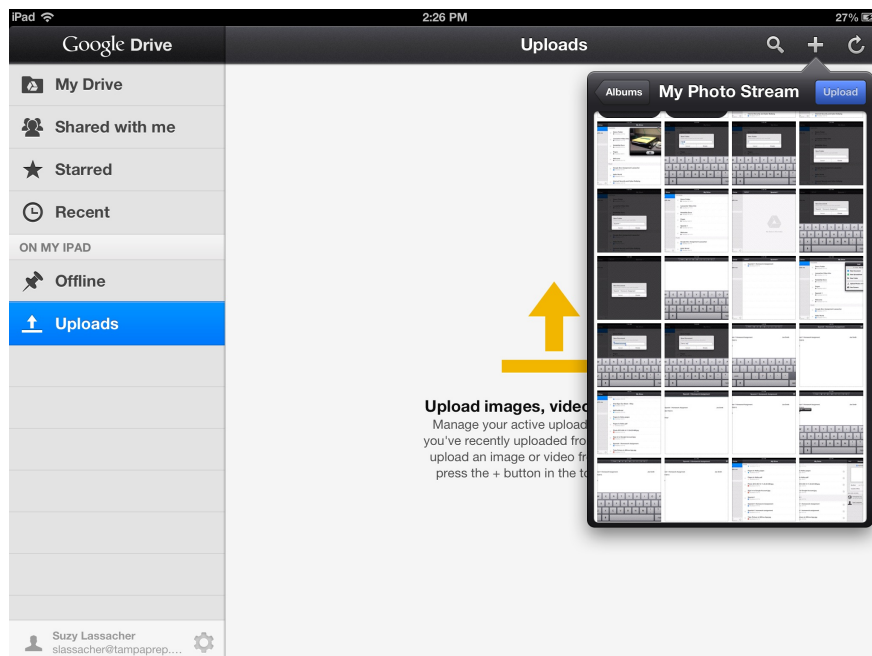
iPad 2:26 PM 27%

Google Drive

Uploads

My Drive

Shared with me

Starred

Recent

ON MY IPAD

Offline

Uploads

Albums My Photo Stream Upload

Upload images, video

Manage your active upload you've recently uploaded fro upload an image or video fr press the + button in the to

Suzy Lassacher
slassacher@tampaprep....